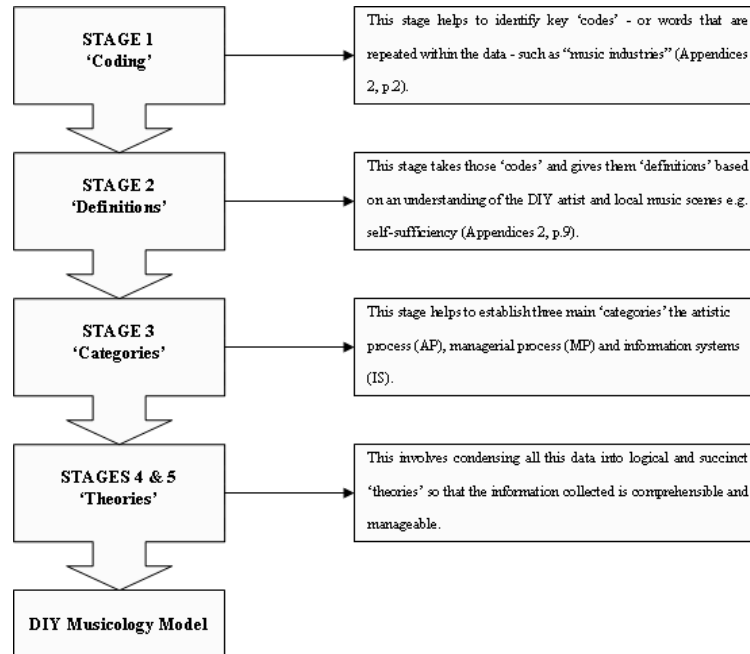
STAGE 1
'Coding'

This stage helps to identify key 'codes' - or words that are repeated within the data - such as "music industries" (Appendices 2, p.2).

STAGE 2
'Definitions'

This stage takes those 'codes' and gives them 'definitions' based on an understanding of the DIY artist and local music scenes e.g. self-sufficiency (Appendices 2, p.9).

STAGE 3
'Categories'

This stage helps to establish three main 'categories' the artistic process (AP), managerial process (MP) and information systems (IS).

STAGES 4 & 5
'Theories'

This involves condensing all this data into logical and succinct 'theories' so that the information collected is comprehensible and manageable.

DIY Musicology Model